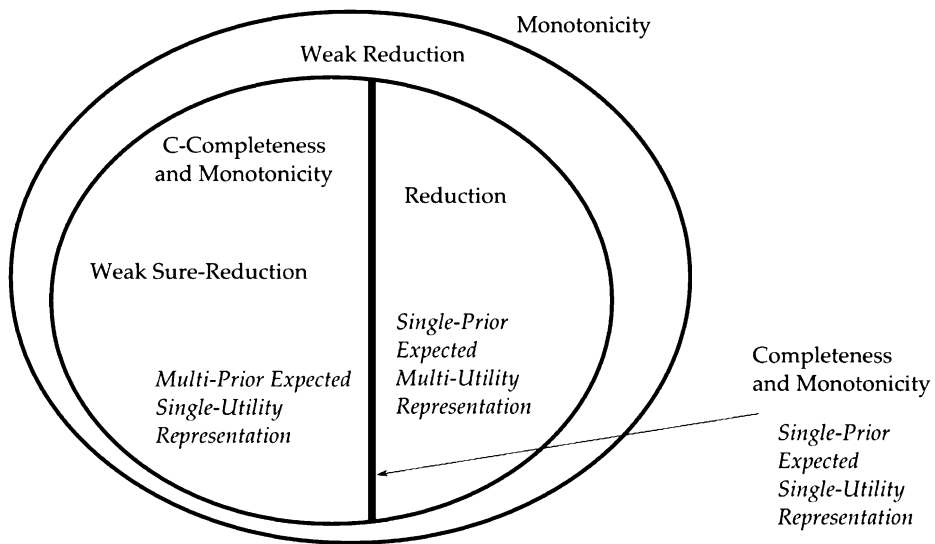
Monotonicity

Weak Reduction

C-Completeness and Monotonicity

Weak Sure-Reduction

Multi-Prior Expected Single-Utility Representation

Reduction

Single-Prior Expected Multi-Utility Representation

Completeness and Monotonicity

Single-Prior Expected Single-Utility Representation